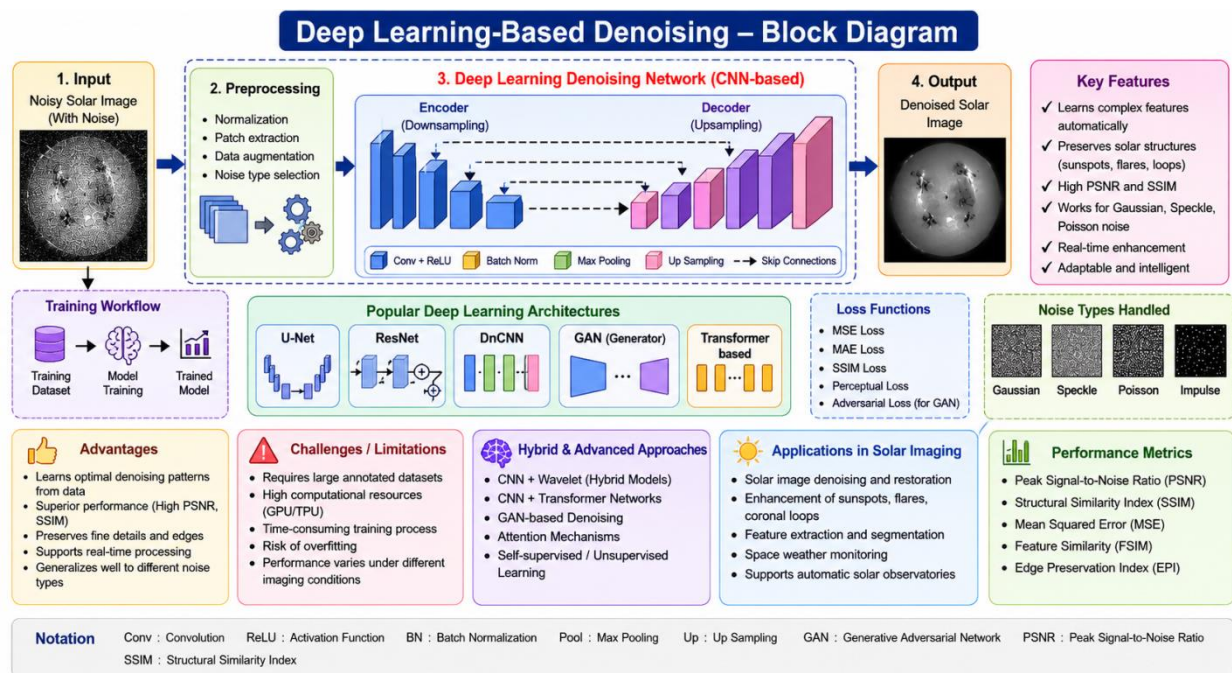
Deep Learning-Based Denoising – Block Diagram

1. Input
Noisy Solar Image (With Noise)

2. Preprocessing
• Normalization
• Patch extraction
• Data augmentation
• Noise type selection

3. Deep Learning Denoising Network (CNN-based)

Encoder (Downsampling)

Decoder (Upsampling)

Conv + ReLU
Batch Norm
Max Pooling
Up Sampling
Skip Connections

4. Output
Denoised Solar Image

Key Features
✓ Learns complex features automatically
✓ Preserves solar structures (sunspots, flares, loops)
✓ High PSNR and SSIM
✓ Works for Gaussian, Speckle, Poisson noise
✓ Real-time enhancement
✓ Adaptable and intelligent

Training Workflow
Training Dataset → Model Training → Trained Model

Popular Deep Learning Architectures
U-Net
ResNet
DnCNN
GAN (Generator)
Transformer based

Loss Functions
• MSE Loss
• MAE Loss
• SSIM Loss
• Perceptual Loss
• Adversarial Loss (for GAN)

Noise Types Handled
Gaussian
Speckle
Poisson
Impulse

Advantages
• Learns optimal denoising patterns from data
• Superior performance (High PSNR, SSIM)
• Preserves fine details and edges
• Supports real-time processing
• Generalizes well to different noise types

Challenges / Limitations
• Requires large annotated datasets
• High computational resources (GPU/TPU)
• Time-consuming training process
• Risk of overfitting
• Performance varies under different imaging conditions

Hybrid & Advanced Approaches
• CNN + Wavelet (Hybrid Models)
• CNN + Transformer Networks
• GAN-based Denoising
• Attention Mechanisms
• Self-supervised / Unsupervised Learning

Applications in Solar Imaging
• Solar image denoising and restoration
• Enhancement of sunspots, flares, coronal loops
• Feature extraction and segmentation
• Space weather monitoring
• Supports automatic solar observatories

Performance Metrics
• Peak Signal-to-Noise Ratio (PSNR)
• Structural Similarity Index (SSIM)
• Mean Squared Error (MSE)
• Feature Similarity (FSIM)
• Edge Preservation Index (EPI)

Notation Conv : Convolution ReLU : Activation Function BN : Batch Normalization Pool : Max Pooling Up : Up Sampling GAN : Generative Adversarial Network PSNR : Peak Signal-to-Noise Ratio SSIM : Structural Similarity Index